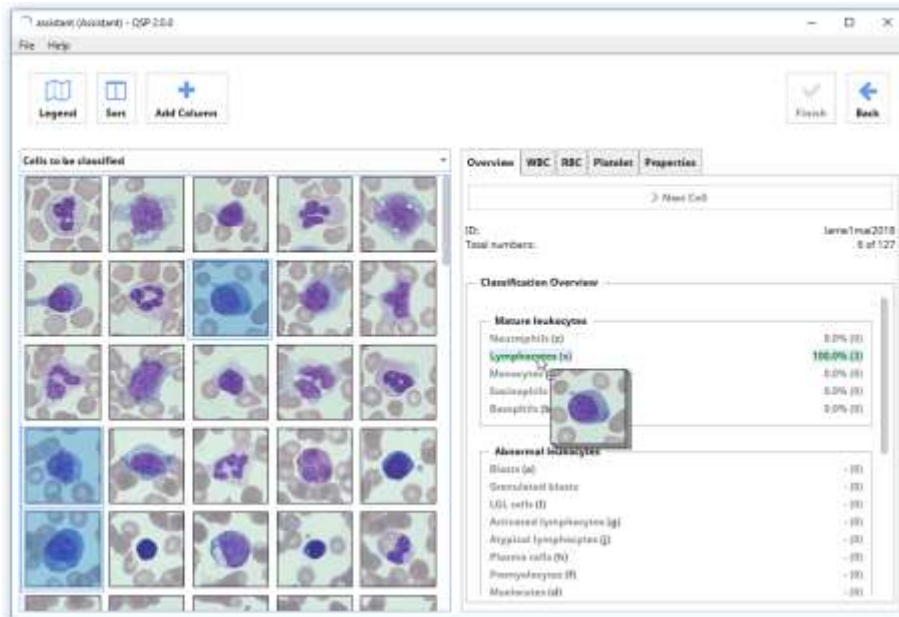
assistant (Assistant) - QSP 2.0.0

File Help

Legend Sort Add Columns

Finish Back

Cells to be classified

Overview WBC RBC Platelet Properties

Next Cell

ID: Total numbers:

lame1ma2018 6 of 127

Classification Overview

Mature leukocytes

Neutrophils (z) 0.0% (0)

Lymphocytes (x) 100.0% (3)

Monocytes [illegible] 0.0% (0)

Eosinophils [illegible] 0.0% (0)

Basophils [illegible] 0.0% (0)

Abnormal leukocytes

Blasts (a) - (0)

Granulated blasts - (0)

LGL cells (l) - (0)

Activated lymphocytes (g) - (0)

Atypical lymphocytes (j) - (0)

Plasma cells (h) - (0)

Promyelocytes (f) - (0)

Myelocytes (d) - (0)